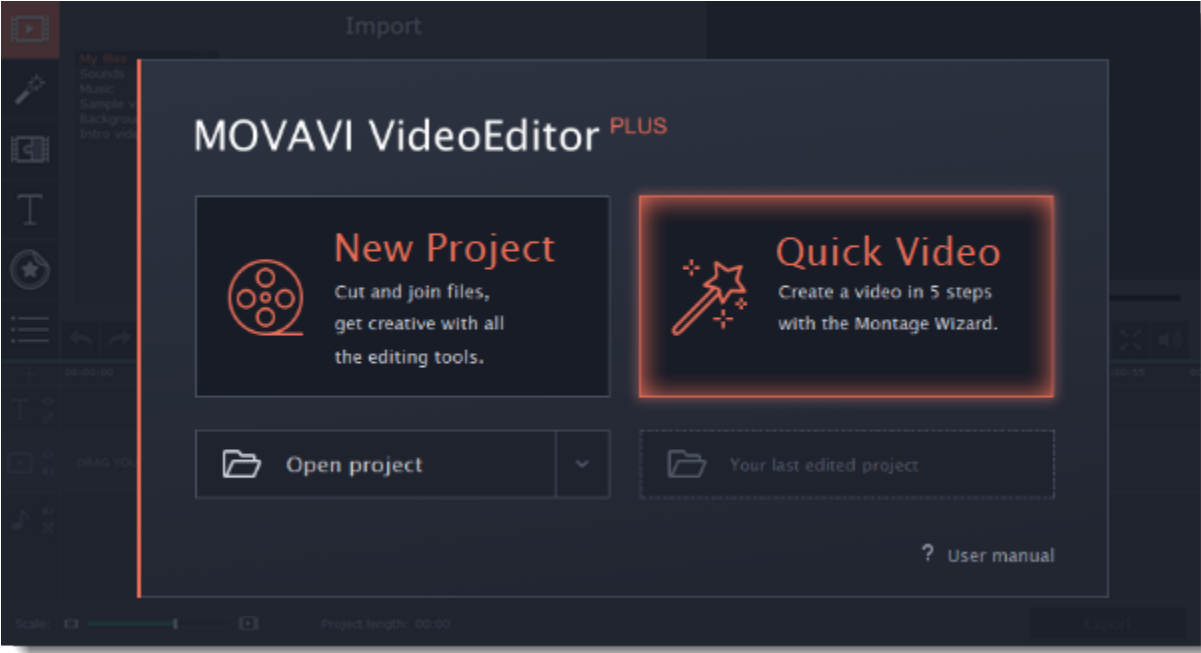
Import

My film
Sounds
Music
Sample v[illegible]
Backgrou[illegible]
Intro vide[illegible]

MOVAVI VideoEditor PLUS

New Project
Cut and join files, get creative with all the editing tools.

Quick Video
Create a video in 5 steps with the Montage Wizard.

Open project

Your last edited project

? User manual

00:00:00

DRAG YOU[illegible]

Scale:

Project length: 00:00

Export